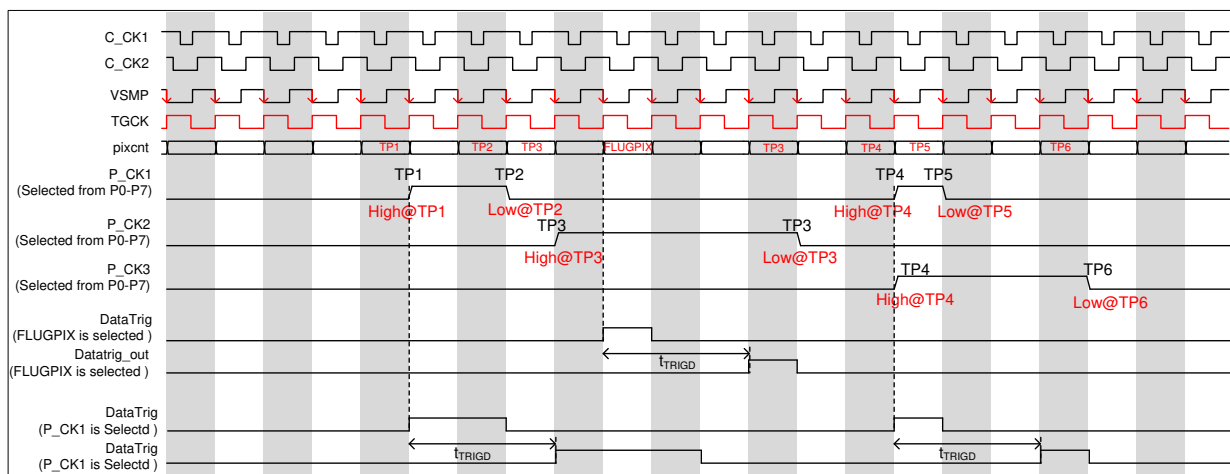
C_CK1
C_CK2
VSMP
TGCK
pixcnt
TP1 TP2 TP3 FLUGPIX TP3 TP4 TP5 TP6
P_CK1
(Selected from P0-P7)
TP1 TP2
High@TP1 Low@TP2
TP4 TP5
High@TP4 Low@TP5
P_CK2
(Selected from P0-P7)
TP3
High@TP3
TP3
Low@TP3
P_CK3
(Selected from P0-P7)
TP4 TP6
High@TP4 Low@TP6
DataTrig
(FLUGPIX is selected )
Datatrig_out
(FLUGPIX is selected )
$t_{TRIGD}$
DataTrig
(P_CK1 is Selectd )
DataTrig
(P_CK1 is Selectd )
$t_{TRIGD}$
$t_{TRIGD}$